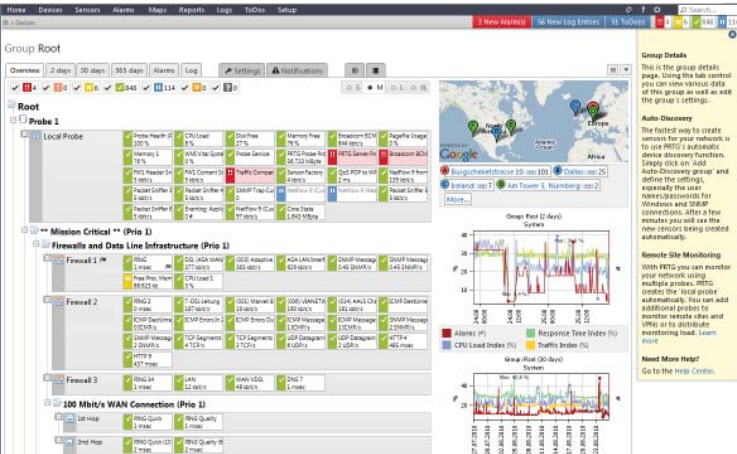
Home Devices Sensors Alarms Maps Reports Logs ToDos Setup

3 New Alarms 56 New Log Entries 51 ToDos

Search...

> Devices

Group Root

Overview 2 days 30 days 365 days Alarms Log Settings Notifications

4 0 6 843 114 0 0

S M L XL

Root

Probe 1

Local Probe

Probe Health 100 %
CPU Load 8 %
Disk Free 27 %
Memory Free 76 %
Broadcom BCM
PageFile Usage 16 %
Memory 1 76 %
WMI Vital Syste
Probe Service
PRTG Probe Perf 56.723 MByte
PRTG Server Pro
Broadcom BCM
FW1 Reader Sh 5 kbit/s
FW1 Content Sh 5 kbit/s
Traffic Compar
Sensor Factory
QoS PDF to Wel
NetFlow 9 Front 139 kbit/s
Packet Sniffer 4 6 kbit/s
Packet Sniffer 4 6 kbit/s
SNMP Trap Coll
NetFlow 9 (Cus
NetFlow 9 (Cus
Packet Sniffer 6 5 kbit/s
Packet Sniffer 6 5 kbit/s
Eventlog: Appli 0 #
NetFlow 5 (Cus 2 kbit/s
Core State 1.643 MByte

** Mission Critical ** (Prio 1)

Firewalls and Data Line Infrastructure (Prio 1)

Firewall 1
PING 1 msec
DSL (ASA WAN) 427 kbit/s
(302) Adaptive 265 kbit/s
ASA LANSmart 628 kbit/s
SNMP Message 0.45 SNMP/s
SNMP Message 0.45 SNMP/s
Free Proc Mem 69.823 kB
CPU Load 1 3 %

Firewall 2
PING 2 0 msec
T-DSL Leitung 167 kbit/s
(301) Marvell 8 19 kbit/s
(100) VIANET 116 kbit/s
(314) AALS Chi 181 kbit/s
ICMP Destinat 0 ICMP/s
ICMP Destinat 0 ICMP/s
ICMP Errors In 0 ICMP/s
ICMP Errors Ou 0 ICMP/s
ICMP Message 1 ICMP/s
ICMP Message 1 ICMP/s
SNMP Message 2.35 SNMP/s
SNMP Message 2 SNMP/s
TCP Segments 4 TCP/s
TCP Segments 3 TCP/s
UDP Datagram 6 UDP/s
UDP Datagram 6 UDP/s
HTTP 4 466 msec
HTTP 5 437 msec

Firewall 3
PING 34 1 msec
LAN 12 kbit/s
WAN VDSL 49 kbit/s
DNS 7 1 msec

100 Mbit/s WAN Connection (Prio 1)

1st Hop
PING Quick 1 msec
PING Quality 1 msec

2nd Hop
PING Quick 10 2 msec
PING Quality 16 2 msec

Europe Africa Google

Burgschmietstrasse 10: ox 100
Dallas: ox 25
Ireland: ox 7
Am Tower 5, Nürnberg: ox 2
More...

Group Root (2 days)
System

Alarms (#)
Response Time Index (%)
CPU Load Index (%)
Traffic Index (%)

Group Root (30 days)
System

Group Details
This is the group details page. Using the tab control you can view various data of this group as well as edit the group's settings.

Auto-Discovery
The fastest way to create sensors for your network is to use PRTG's automatic device discovery function. Simply click on 'Add Auto-Discovery group' and define the settings, especially the user names/passwords for Windows and SNMP connections. After a few minutes you will see the new sensors being created automatically.

Remote Site Monitoring
With PRTG you can monitor your network using multiple probes. PRTG creates the 'local probe' automatically. You can add additional probes to monitor remote sites and VPNs or to distribute monitoring load. Learn more

Need More Help?
Go to the Help Center.